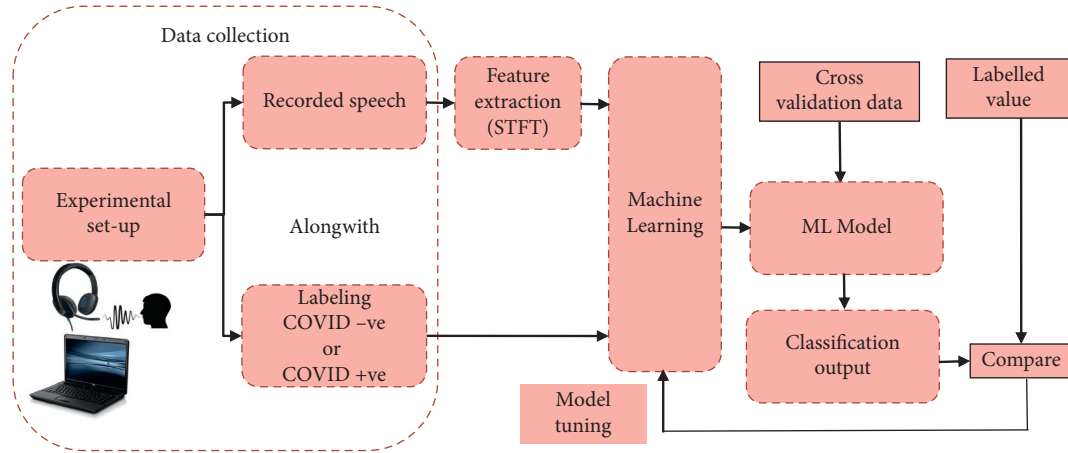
Data collection

Recorded speech

Feature extraction (STFT)

Machine Learning

Cross validation data

Labelled value

Experimental set-up

Alongwith

ML Model

Labeling COVID –ve or COVID +ve

Classification output

Compare

Model tuning